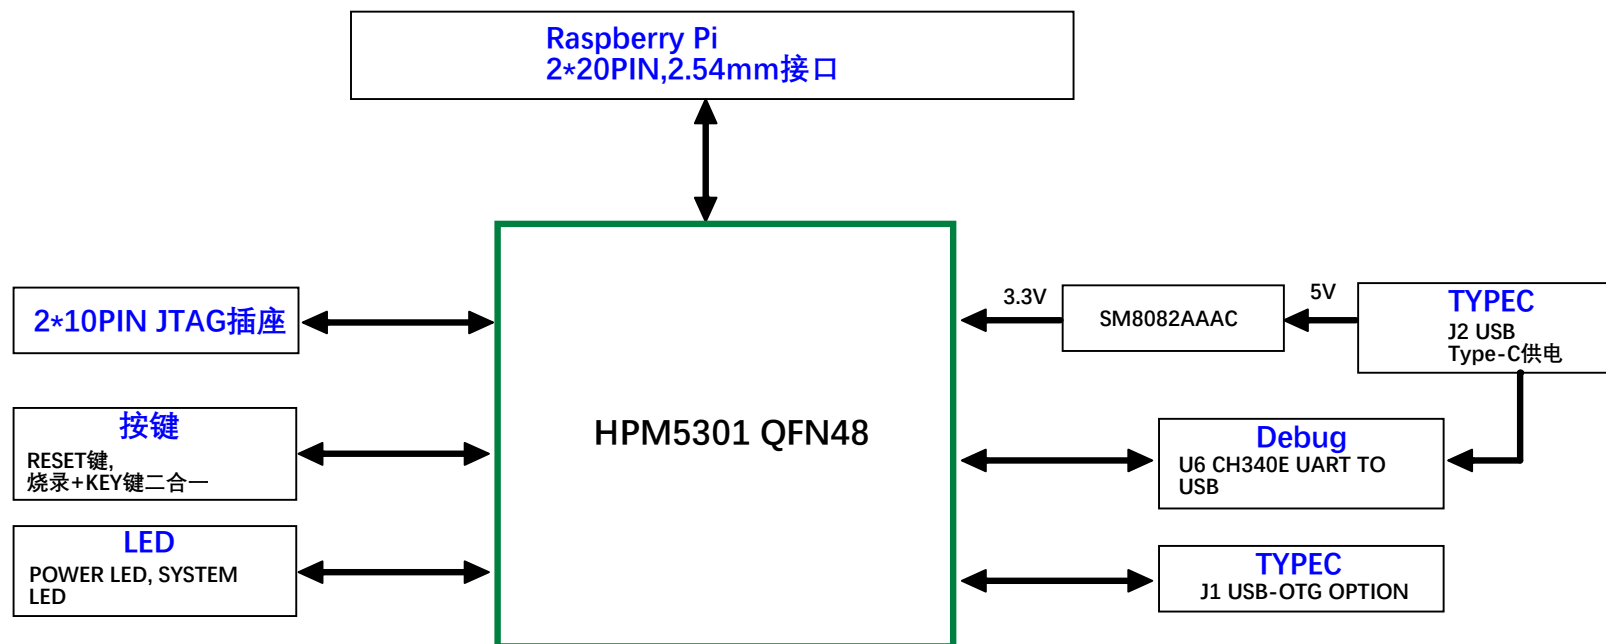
Raspberry Pi
2*20PIN,2.54mm接口

2*10PIN JTAG插座

按键
RESET键,
烧录+KEY键二合一

LED
POWER LED, SYSTEM LED

HPM5301 QFN48

3.3V

SM8082AAAC

5V

TYPEC
J2 USB
Type-C供电

Debug
U6 CH340E UART TO USB

TYPEC
J1 USB-OTG OPTION